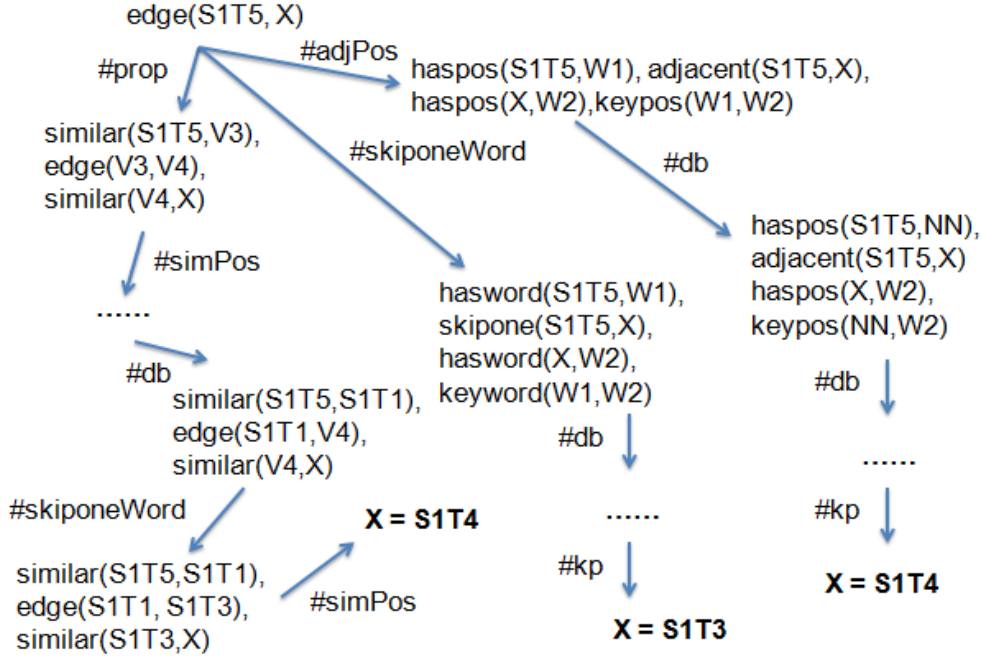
edge(S1T5, X)

#prop

#adjPos

haspos(S1T5,W1), adjacent(S1T5,X), haspos(X,W2),keypos(W1,W2)

similar(S1T5,V3), edge(V3,V4), similar(V4,X)

#skiponeWord

#db

haspos(S1T5,NN), adjacent(S1T5,X) haspos(X,W2), keypos(NN,W2)

#simPos

hasword(S1T5,W1), skipone(S1T5,X), hasword(X,W2), keyword(W1,W2)

......

#db

similar(S1T5,S1T1), edge(S1T1,V4), similar(V4,X)

#db

#db

......

#skiponeWord

X = S1T4

......

#kp

similar(S1T5,S1T1), edge(S1T1, S1T3), similar(S1T3,X)

#simPos

#kp

X = S1T4

X = S1T3